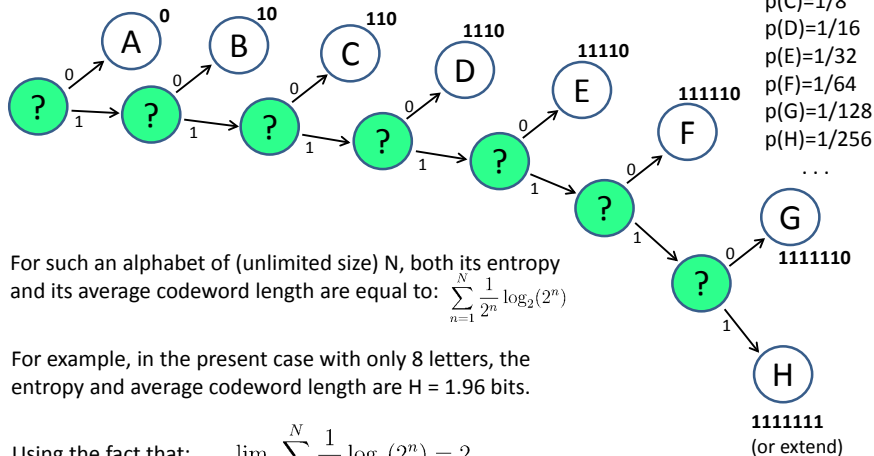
p(C)=1/8
p(D)=1/16
p(E)=1/32
p(F)=1/64
p(G)=1/128
p(H)=1/256
. . .

A 0
B 10
C 110
D 1110
E 11110
F 111110
G 1111110
H 1111111
(or extend)

? 0 1 ? 0 1 ? 0 1 ? 0 1 ? 0 1 ? 0 1 ? 0 1

For such an alphabet of (unlimited size) N, both its entropy and its average codeword length are equal to: $\sum_{n=1}^{N} \frac{1}{2^n} \log_2(2^n)$

For example, in the present case with only 8 letters, the entropy and average codeword length are H = 1.96 bits.

Using the fact that: $\lim \sum^{N} \frac{1}{\phantom{2}} \log_{\phantom{2}}(2^n) = 2$ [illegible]